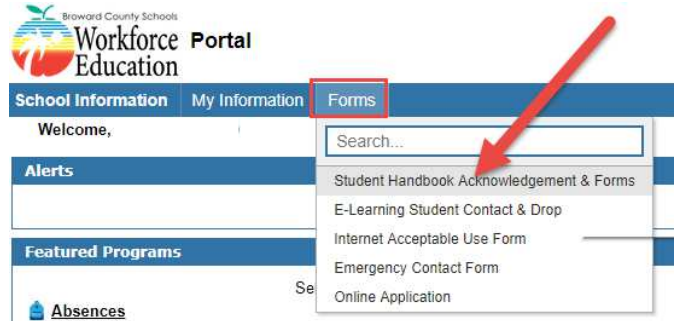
Broward County Schools
Workforce Education
Portal

School Information
My Information
Forms

Welcome,

Search...

Alerts

Student Handbook Acknowledgement & Forms
E-Learning Student Contact & Drop
Internet Acceptable Use Form
Emergency Contact Form
Online Application

Featured Programs

Se

Absences